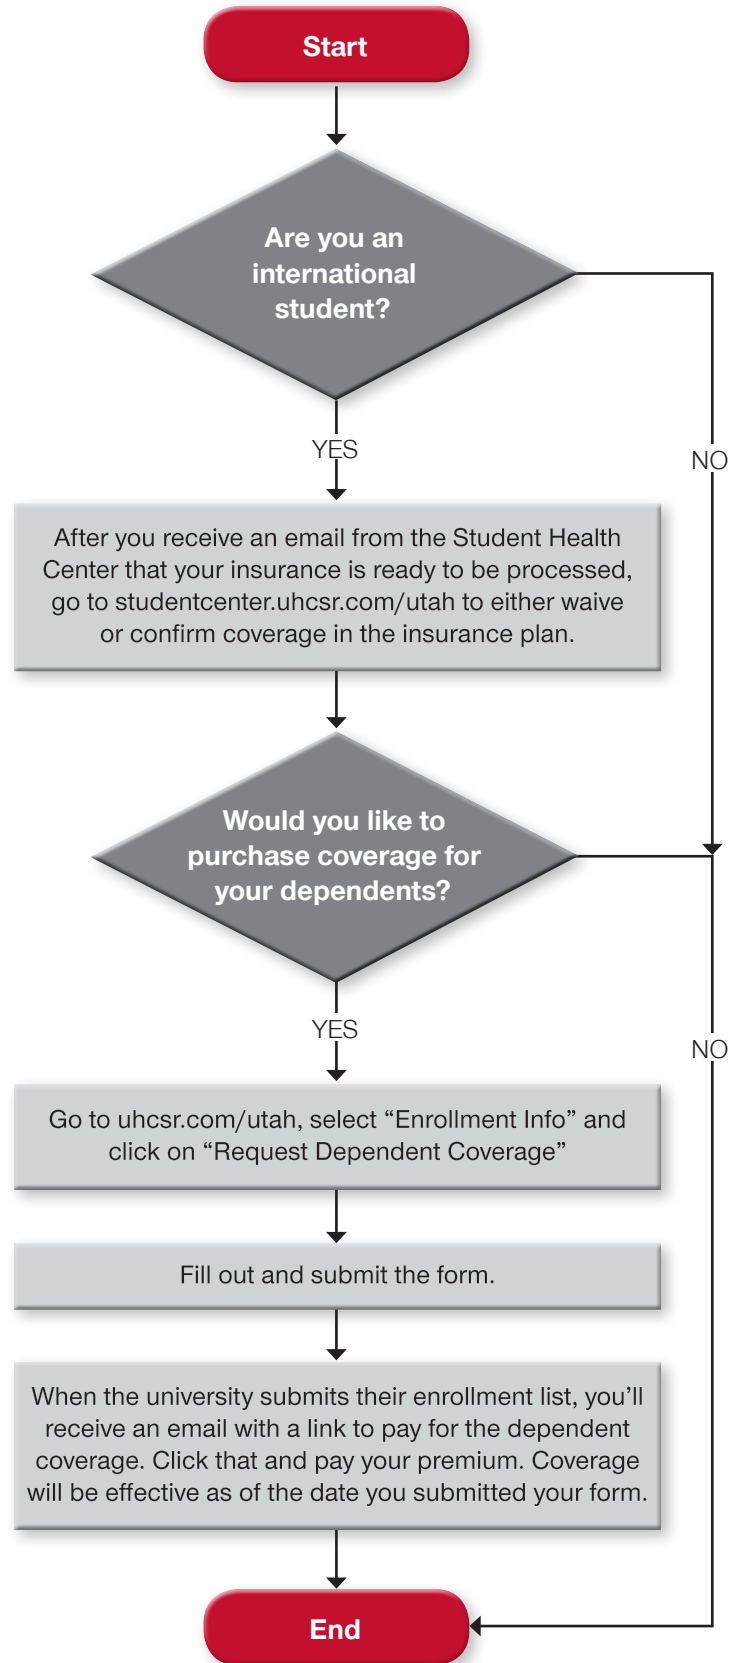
Start

Are you an international student?

YES

NO

After you receive an email from the Student Health Center that your insurance is ready to be processed, go to studentcenter.uhcsr.com/utah to either waive or confirm coverage in the insurance plan.

Would you like to purchase coverage for your dependents?

YES

NO

Go to uhcsr.com/utah, select “Enrollment Info” and click on “Request Dependent Coverage”

Fill out and submit the form.

When the university submits their enrollment list, you’ll receive an email with a link to pay for the dependent coverage. Click that and pay your premium. Coverage will be effective as of the date you submitted your form.

End